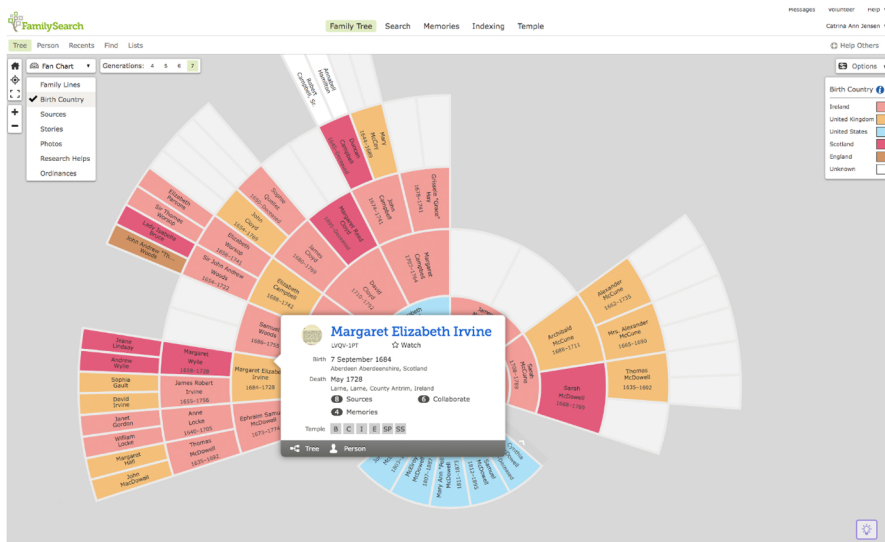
FamilySearch

Messages Volunteer Help

Family Tree Search Memories Indexing Temple

Catrina Ann Jensen

Tree Person Recents Find Lists

Help Others

Fan Chart

Generations: 4 5 6 7

Options

Family Lines
Birth Country
Sources
Stories
Photos
Research Helps
Ordinances

Birth Country

| Ireland | |
|---|---|
| United Kingdom | |
| United States | |
| Scotland | |
| England | |
| Unknown | |

Margaret Elizabeth Irvine
LVQV-1PT
Watch

Birth 7 September 1684
Aberdaen Aberdeenshire, Scotland

Death May 1728
Larne, Larne, County Antrim, Ireland

8 Sources
6 Collaborate
4 Memories

Temple B C I E SP SS

Tree Person

Jessie Lindsay
Andrew Wylie
Sophia Gault
David Irvine
Janet Gordon
William Locke
Margaret Hall
John MacDowell

Margaret Wylie 1635–1728
James Robert Irvine 1655–1755
Anne Locke 1640–1705
Thomas McDowell 1635–1692

Margaret Elizabeth Irvine 1684–1728
Ephraim Samuel McDowell 1673–1774

Samuel Woods 1680–1763
Elizabeth Campbell 1688–1742
James Cloyd 1680–1760
David Cloyd 1710–1782
Margaret Campbell 1707–1763

Elizabeth Woods
Sir Thomas Woods
Lady Isabelle Bruce
John Andrew Woods
Elizabeth Worsop 1656–1741
Sir John Andrew Woods 1654–1732
Sophie Cloyd
John Cloyd
Margaret Reed Cloyd
John Campbell 1674–1741
Grizelle "Grace" Hay 1678–1741
Mary McClure
Duncan Campbell
Robert Campbell Sr.
Annabel Campbell

Archibald McCune 1689–1711
Alexander McCune 1662–1735
Mrs. Alexander McCune 1669–1690
Sarah McDowell 1699–1780
Thomas McDowell 1635–1692
Sarah McCune